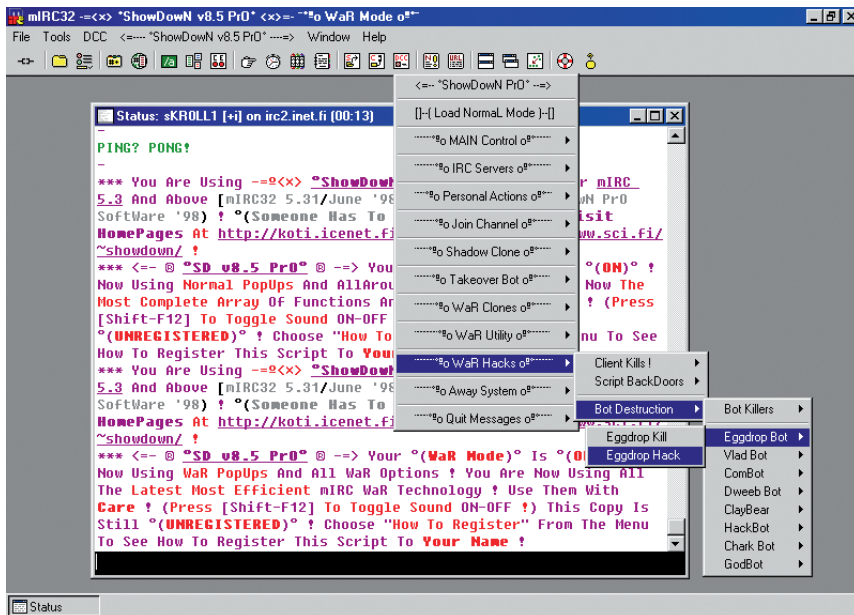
mIRC32 -=(×) °ShowDowN v8.5 PrO° (×)=- ¨°ºo WaR Mode oº°¨

File Tools DCC <=--- °ShowDowN v8.5 PrO° ---=> Window Help

Status: sKROLL1 [+i] on irc2.inet.fi (00:13)

-
PING? PONG!
-
*** You Are Using -=º(×) °ShowDowN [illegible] r mIRC 5.3 And Above [mIRC32 5.31/June '98 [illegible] N PrO SoftWare '98] ! °(Someone Has To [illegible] isit HomePages At http://koti.icenet.fi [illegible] w.sci.fi/ ~showdown/ !
*** <=- ® °SD v8.5 PrO° ® -=> You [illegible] °(ON)° ! Now Using Normal PopUps And AllArou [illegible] Now The Most Complete Array Of Functions Ar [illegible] ! (Press [Shift-F12] To Toggle Sound ON-OFF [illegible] °(UNREGISTERED)° ! Choose "How To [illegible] nu To See How To Register This Script To Your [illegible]
*** You Are Using -=º(×) °ShowDowN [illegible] 5.3 And Above [mIRC32 5.31/June '98 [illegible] SoftWare '98] ! °(Someone Has To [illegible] HomePages At http://koti.icenet.fi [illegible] ~showdown/ !
*** <=- ® °SD v8.5 PrO° ® -=> Your °(WaR Mode)° Is °(O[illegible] Now Using WaR PopUps And All WaR Options ! You Are Now Using All The Latest Most Efficient mIRC WaR Technology ! Use Them With Care ! (Press [Shift-F12] To Toggle Sound ON-OFF !) This Copy Is Still °(UNREGISTERED)° ! Choose "How To Register" From The Menu To See How To Register This Script To Your Name !

<=- °ShowDowN PrO° -=>
[]-( Load NormaL Mode )-[]
¨°ºo MAIN Control oº°¨
¨°ºo IRC Servers oº°¨
¨°ºo Personal Actions oº°¨
¨°ºo Join Channel oº°¨
¨°ºo Shadow Clone oº°¨
¨°ºo Takeover Bot oº°¨
¨°ºo WaR Clones oº°¨
¨°ºo WaR Utility oº°¨
¨°ºo WaR Hacks oº°¨
¨°ºo Away System oº°¨
¨°ºo Quit Messages oº°¨

Client Kills !
Script BackDoors
Bot Destruction

Bot Killers
Eggdrop Bot
Vlad Bot
ComBot
Dweeb Bot
ClayBear
HackBot
Chark Bot
GodBot

Eggdrop Kill
Eggdrop Hack

Status